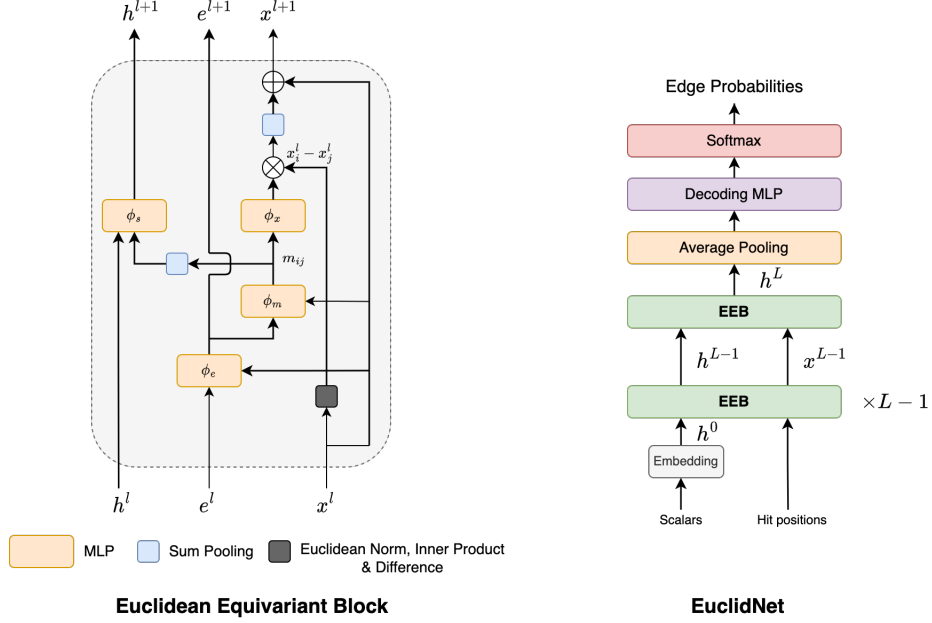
$h^{l+1}$ $e^{l+1}$ $x^{l+1}$

$x_i^l - x_j^l$

$\phi_s$ $\phi_x$

$m_{ij}$

$\phi_m$

$\phi_e$

$h^l$ $e^l$ $x^l$

MLP Sum Pooling Euclidean Norm, Inner Product & Difference

Euclidean Equivariant Block

Edge Probabilities

Softmax

Decoding MLP

Average Pooling

$h^L$

EEB

$h^{L-1}$ $x^{L-1}$

EEB $\times L-1$

$h^0$

Embedding

Scalars Hit positions

EuclidNet